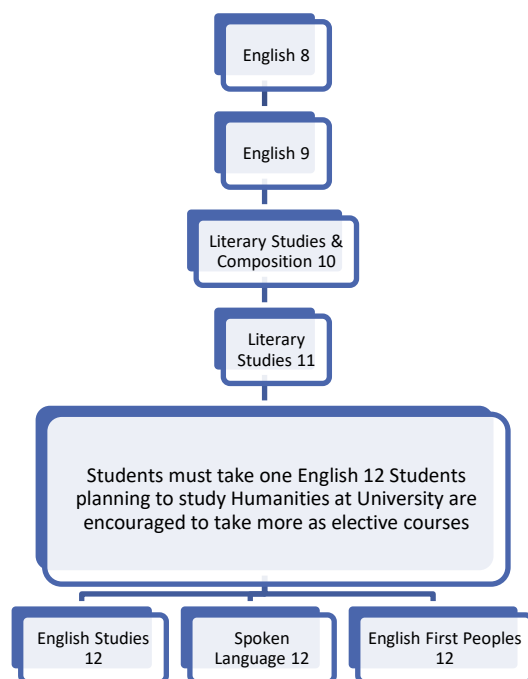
English 8

English 9

Literary Studies & Composition 10

Literary Studies 11

Students must take one English 12 Students planning to study Humanities at University are encouraged to take more as elective courses

English Studies 12

Spoken Language 12

English First Peoples 12